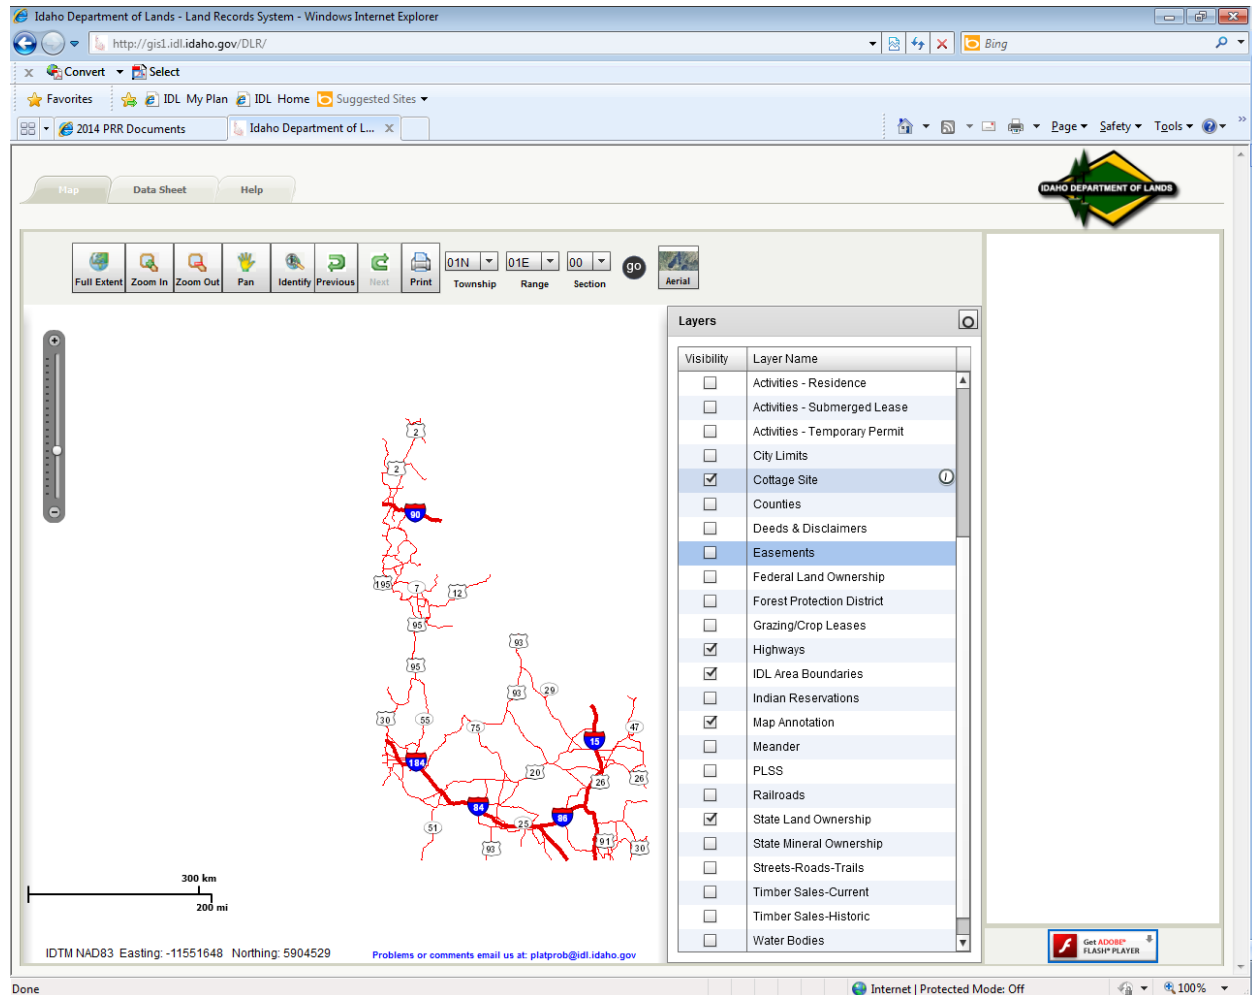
Idaho Department of Lands - Land Records System - Windows Internet Explorer

http://gis1.idl.idaho.gov/DLR/

Bing

Convert Select

Favorites IDL My Plan IDL Home Suggested Sites

2014 PRR Documents Idaho Department of L...

Page Safety Tools

Map Data Sheet Help

IDAHO DEPARTMENT OF LANDS

Full Extent Zoom In Zoom Out Pan Identify Previous Next Print

01N 01E 00 go

Township Range Section

Aerial

Layers

| Visibility | Layer Name |
|---|---|
| ☐ | Activities - Residence |
| ☐ | Activities - Submerged Lease |
| ☐ | Activities - Temporary Permit |
| ☐ | City Limits |
| ☑ | Cottage Site |
| ☐ | Counties |
| ☐ | Deeds & Disclaimers |
| ☐ | Easements |
| ☐ | Federal Land Ownership |
| ☐ | Forest Protection District |
| ☐ | Grazing/Crop Leases |
| ☑ | Highways |
| ☑ | IDL Area Boundaries |
| ☐ | Indian Reservations |
| ☑ | Map Annotation |
| ☐ | Meander |
| ☐ | PLSS |
| ☐ | Railroads |
| ☑ | State Land Ownership |
| ☐ | State Mineral Ownership |
| ☐ | Streets-Roads-Trails |
| ☐ | Timber Sales-Current |
| ☐ | Timber Sales-Historic |
| ☐ | Water Bodies |

2 2 90 195 7 12 95 93 95 93 29 30 55 75 47 15 184 20 26 26 84 51 25 86 91 30 93

300 km
200 mi

IDTM NAD83 Easting: -11551648 Northing: 5904529

Problems or comments email us at: platprob@idl.idaho.gov

Get ADOBE® FLASH® PLAYER

Done

Internet | Protected Mode: Off

100%